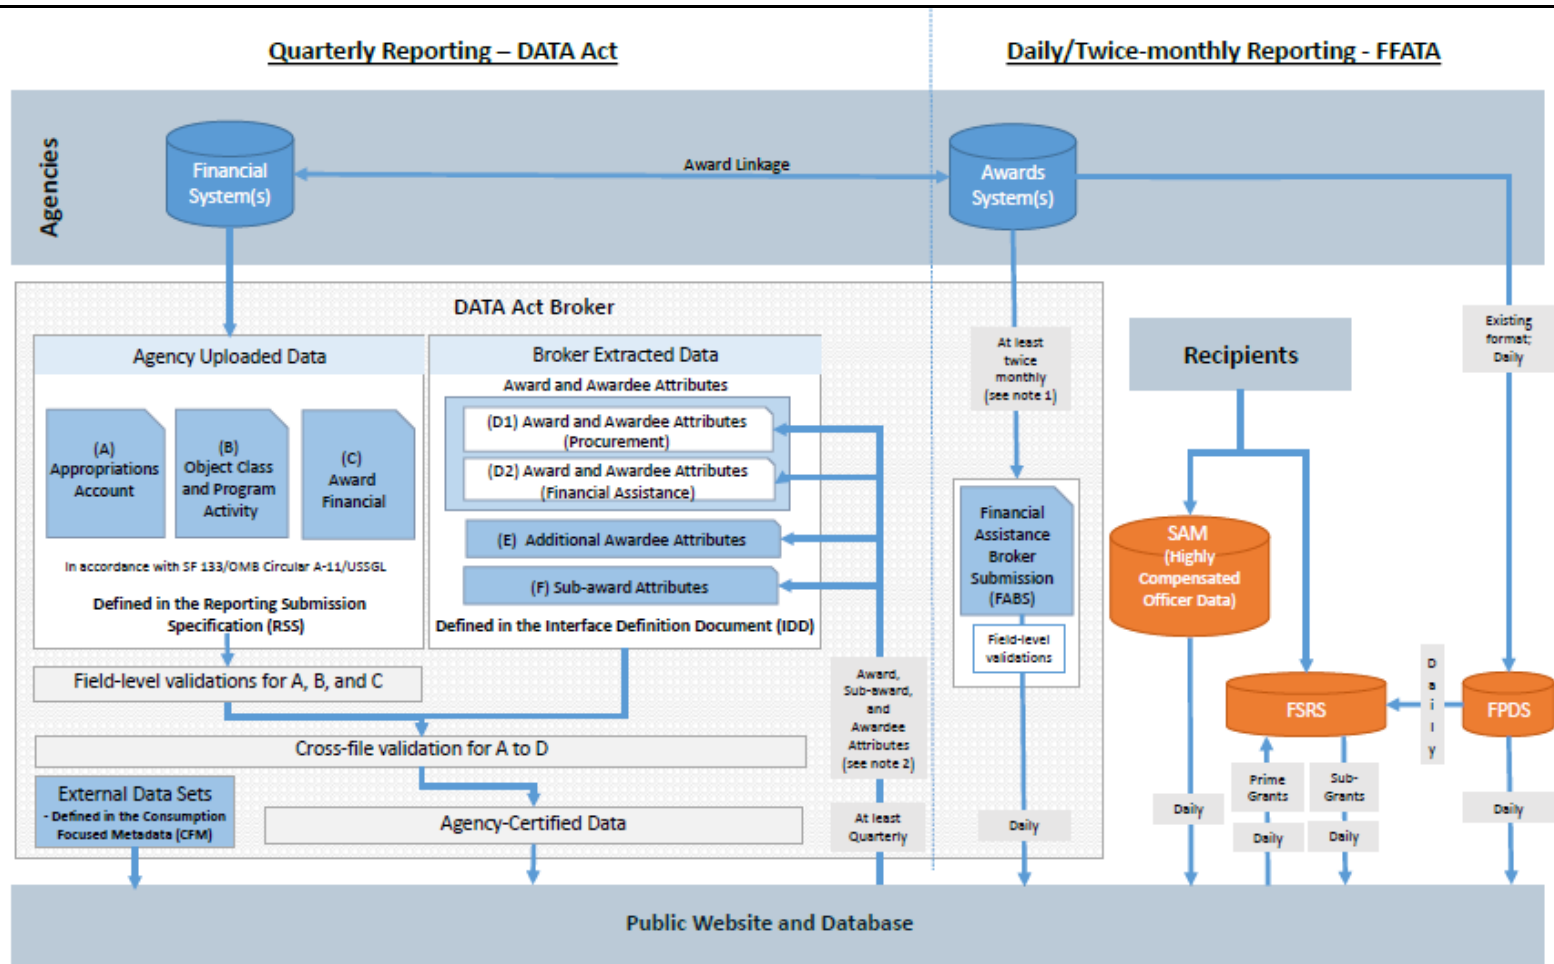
Quarterly Reporting – DATA Act

Daily/Twice-monthly Reporting - FFATA

Agencies

Financial System(s)

Award Linkage

Awards System(s)

DATA Act Broker

Agency Uploaded Data

(A) Appropriations Account

(B) Object Class and Program Activity

(C) Award Financial

In accordance with SF 133/OMB Circular A-11/USSGL

Defined in the Reporting Submission Specification (RSS)

Broker Extracted Data

Award and Awardee Attributes

(D1) Award and Awardee Attributes (Procurement)

(D2) Award and Awardee Attributes (Financial Assistance)

(E) Additional Awardee Attributes

(F) Sub-award Attributes

Defined in the Interface Definition Document (IDD)

At least twice monthly (see note 1)

Financial Assistance Broker Submission (FABS)

Field-level validations

Recipients

Existing format; Daily

SAM (Highly Compensated Officer Data)

FSRS

FPDS

Daily

Field-level validations for A, B, and C

Cross-file validation for A to D

Award, Sub-award, and Awardee Attributes (see note 2)

External Data Sets
- Defined in the Consumption Focused Metadata (CFM)

Agency-Certified Data

At least Quarterly

Daily

Daily

Prime Grants

Sub-Grants

Daily

Daily

Daily

Public Website and Database